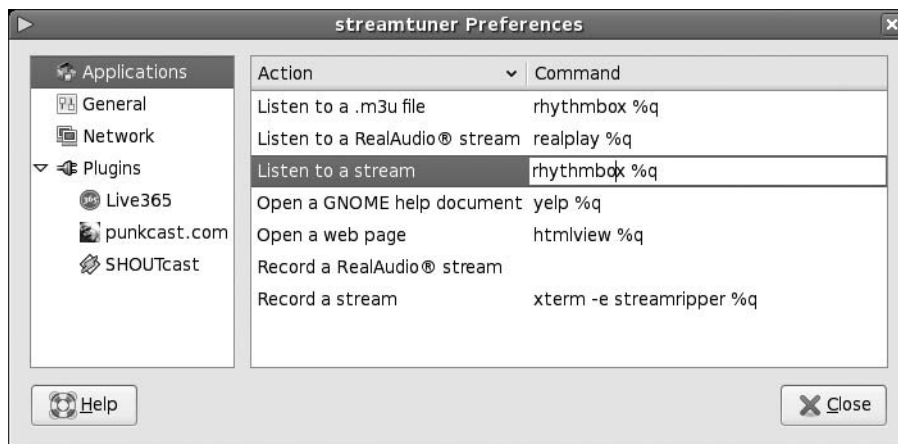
streamtuner Preferences

Applications
General
Network
Plugins
Live365
punkcast.com
SHOUTcast

| Action | Command |
|---|---|
| Listen to a .m3u file | rhythmbox %q |
| Listen to a RealAudio® stream | realplay %q |
| Listen to a stream | rhythmbox %q |
| Open a GNOME help document | yelp %q |
| Open a web page | htmlview %q |
| Record a RealAudio® stream | |
| Record a stream | xterm -e streamripper %q |

Help

Close